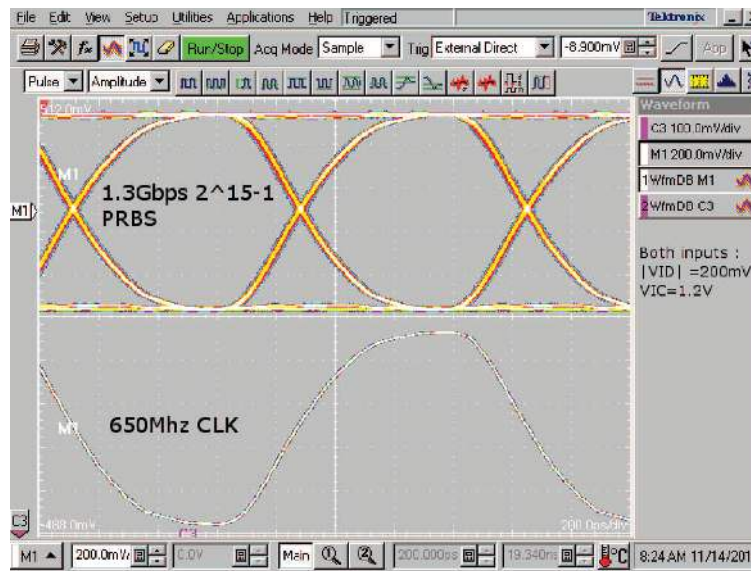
File Edit View Setup Utilities Applications Help Triggered Tektronix

Run/Stop Acq Mode Sample Trig External Direct -8.900mV App

Pulse Amplitude

Waveform

C3 100.0mV/div

M1 200.0mV/div

1 WfmDB M1

2 WfmDB C3

Both inputs : |VID| =200mV VIC=1.2V

512.0mV

M1

M1

1.3Gbps 2^15-1 PRBS

M1

650Mhz CLK

C3

-488.0mV

200.0ps/div

M1 200.0mV 0.0V Main 200.000ps 19.340ns 8:24 AM 11/14/201